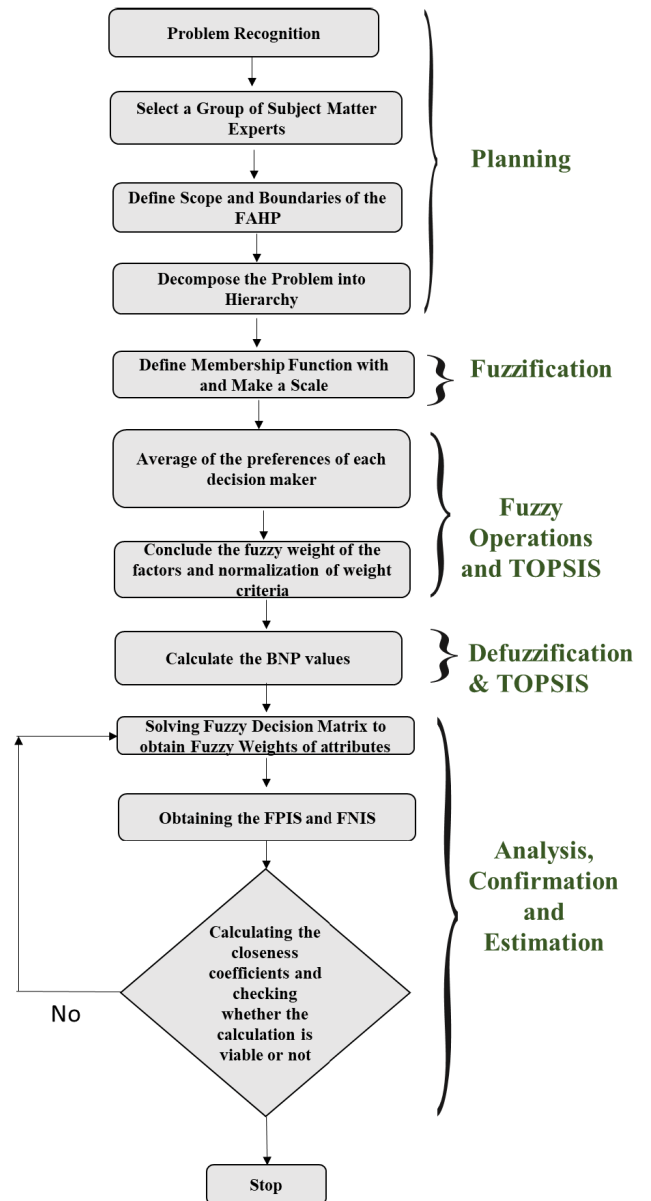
Problem Recognition

Select a Group of Subject Matter Experts

Define Scope and Boundaries of the FAHP

Decompose the Problem into Hierarchy

Planning

Define Membership Function with and Make a Scale

Fuzzification

Average of the preferences of each decision maker

Conclude the fuzzy weight of the factors and normalization of weight criteria

Fuzzy Operations and TOPSIS

Calculate the BNP values

Defuzzification & TOPSIS

Solving Fuzzy Decision Matrix to obtain Fuzzy Weights of attributes

Obtaining the FPIS and FNIS

Calculating the closeness coefficients and checking whether the calculation is viable or not

No

Analysis, Confirmation and Estimation

Stop